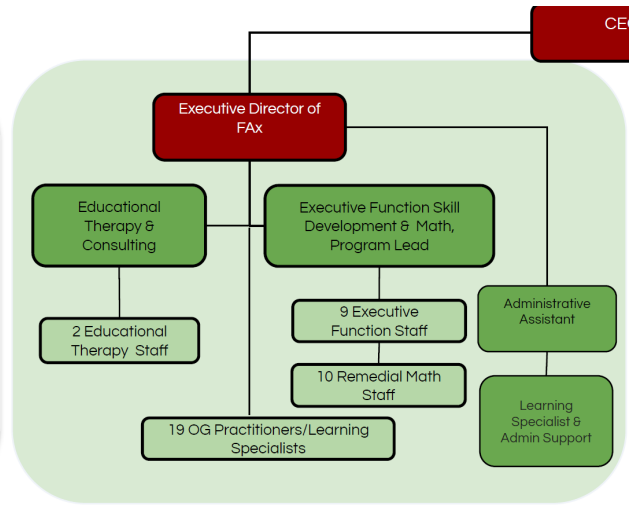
CE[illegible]

Executive Director of FAx

Educational Therapy & Consulting

Executive Function Skill Development & Math, Program Lead

2 Educational Therapy Staff

9 Executive Function Staff

Administrative Assistant

10 Remedial Math Staff

Learning Specialist & Admin Support

19 OG Practitioners/Learning Specialists